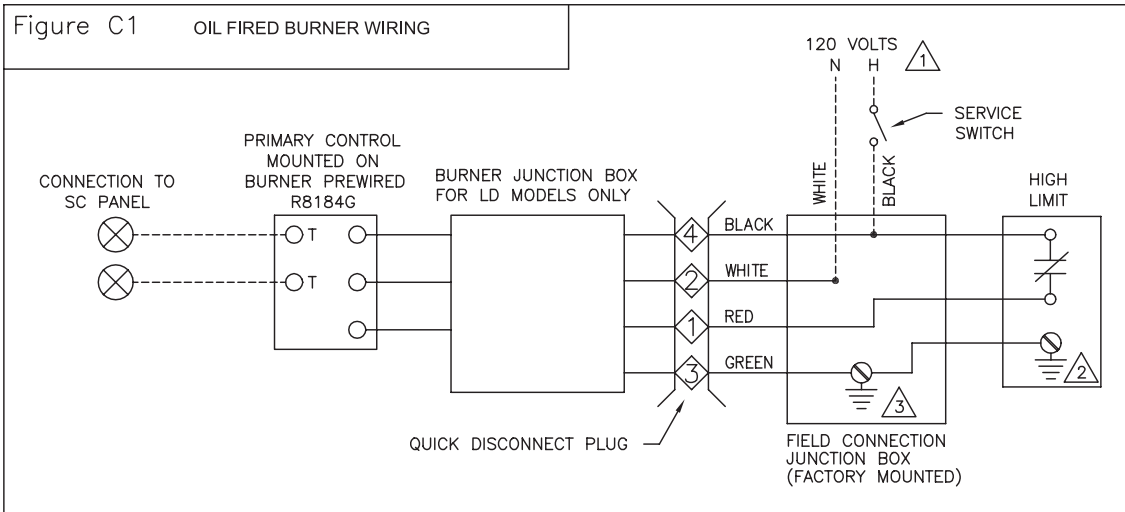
Figure C1 OIL FIRED BURNER WIRING

120 VOLTS 1
N H

SERVICE SWITCH

PRIMARY CONTROL MOUNTED ON BURNER PREWIRED R8184G

CONNECTION TO SC PANEL

BURNER JUNCTION BOX FOR LD MODELS ONLY

WHITE

BLACK

HIGH LIMIT

T

T

4 BLACK

2 WHITE

1 RED

3 GREEN

3

2

QUICK DISCONNECT PLUG

FIELD CONNECTION JUNCTION BOX (FACTORY MOUNTED)